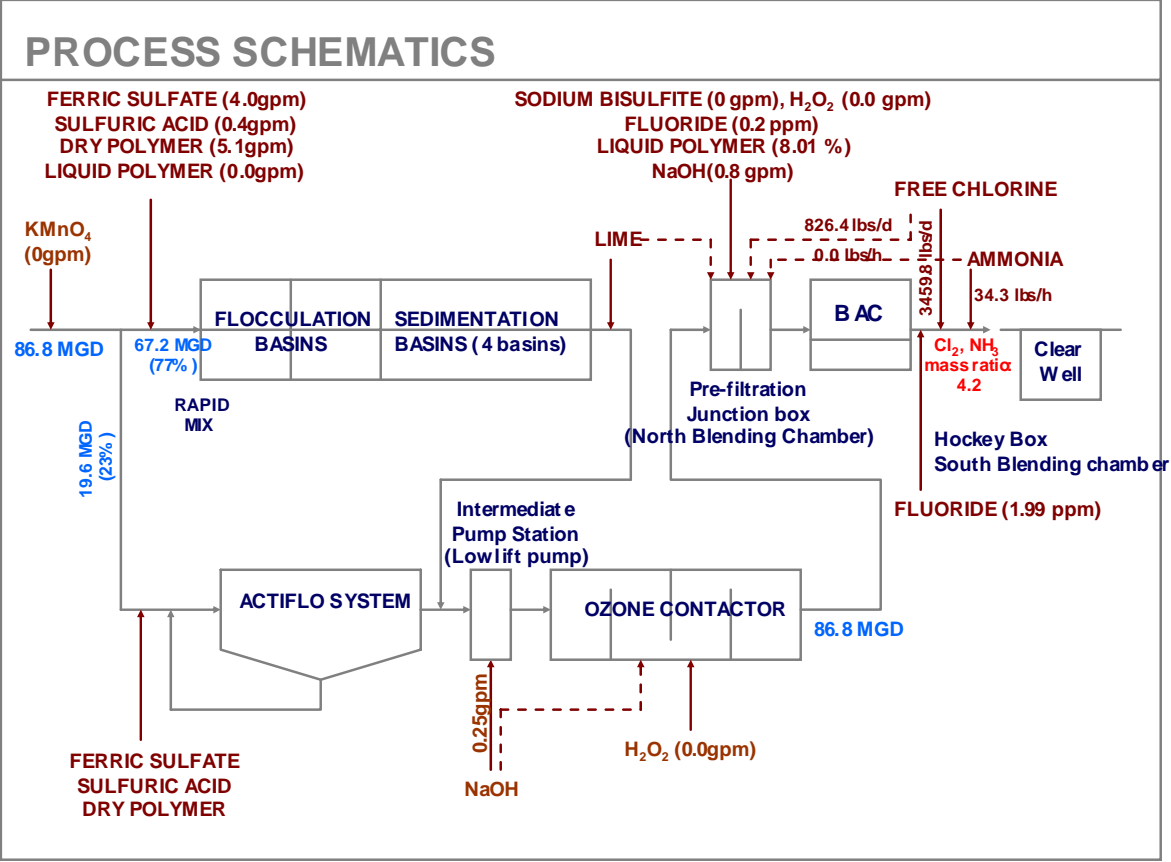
PROCESS SCHEMATICS

FERRIC SULFATE (4.0gpm)
SULFURIC ACID (0.4gpm)
DRY POLYMER (5.1gpm)
LIQUID POLYMER (0.0gpm)

SODIUM BISULFITE (0 gpm), $H_2O_2$ (0.0 gpm)
FLUORIDE (0.2 ppm)
LIQUID POLYMER (8.01 %)
NaOH(0.8 gpm)

FREE CHLORINE

$KMnO_4$ (0gpm)

LIME

826.4 lbs/d

0.0 lbs/h

3459.8 lbs/d

AMMONIA

34.3 lbs/h

86.8 MGD

67.2 MGD (77%)

FLOCCULATION BASINS

SEDIMENTATION BASINS (4 basins)

B AC

$Cl_2$, $NH_3$ mass ratio 4.2

Clear Well

RAPID MIX

19.6 MGD (23%)

Pre-filtration Junction box (North Blending Chamber)

Hockey Box
South Blending chamber

FLUORIDE (1.99 ppm)

Intermediate Pump Station (Lowlift pump)

ACTIFLO SYSTEM

OZONE CONTACTOR

86.8 MGD

0.25gpm

$H_2O_2$ (0.0gpm)

NaOH

FERRIC SULFATE
SULFURIC ACID
DRY POLYMER